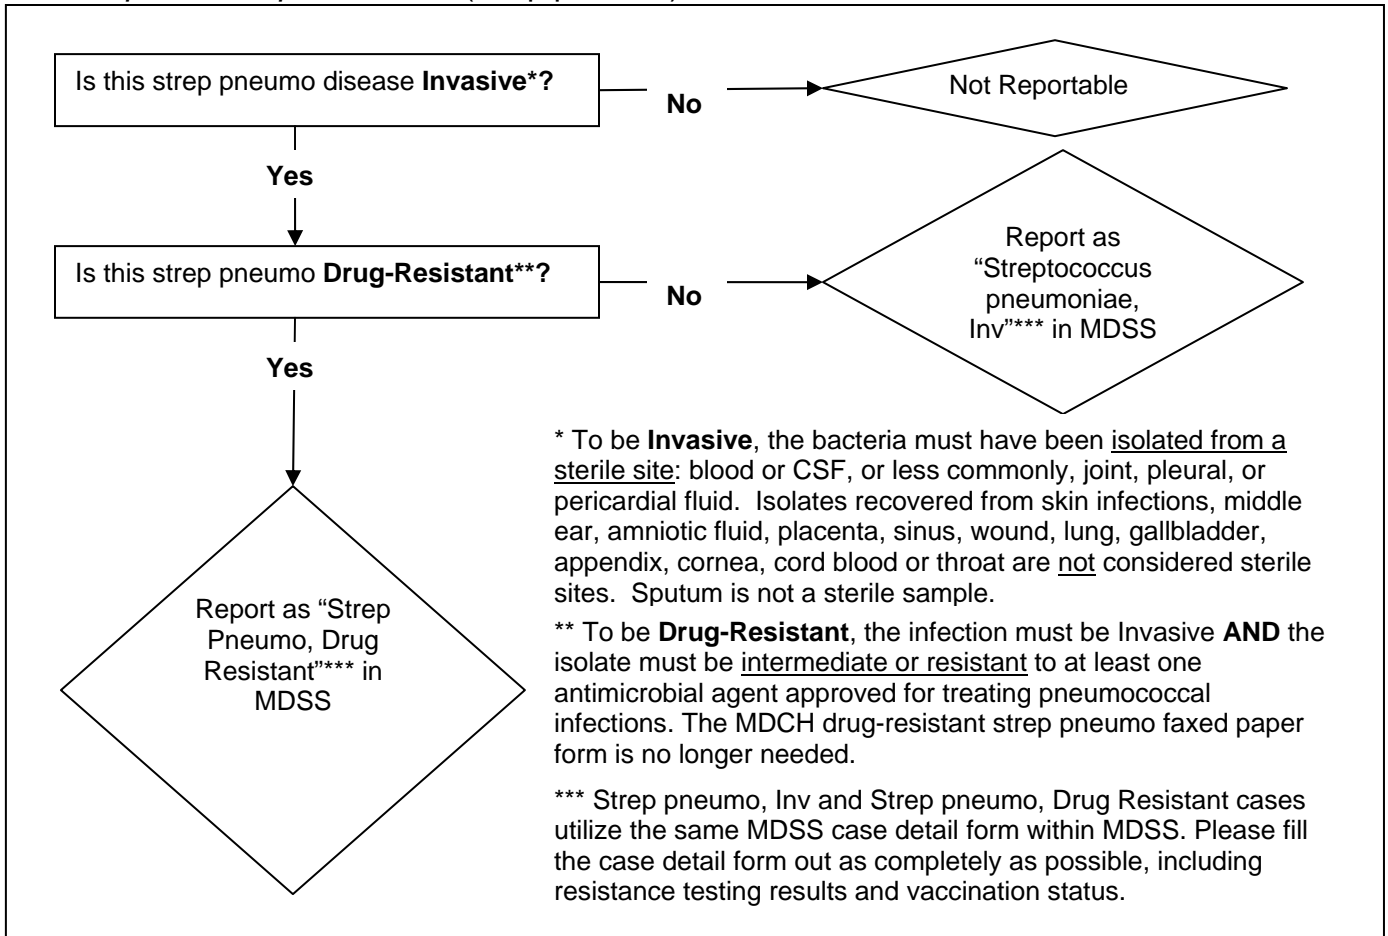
Is this strep pneumo disease **Invasive*?**

No

Not Reportable

Yes

Is this strep pneumo **Drug-Resistant**?**

No

Report as “Streptococcus pneumoniae, Inv”*** in MDSS

Yes

Report as “Strep Pneumo, Drug Resistant”*** in MDSS

* To be **Invasive**, the bacteria must have been isolated from a sterile site: blood or CSF, or less commonly, joint, pleural, or pericardial fluid. Isolates recovered from skin infections, middle ear, amniotic fluid, placenta, sinus, wound, lung, gallbladder, appendix, cornea, cord blood or throat are not considered sterile sites. Sputum is not a sterile sample.

** To be **Drug-Resistant**, the infection must be Invasive **AND** the isolate must be intermediate or resistant to at least one antimicrobial agent approved for treating pneumococcal infections. The MDCH drug-resistant strep pneumo faxed paper form is no longer needed.

*** Strep pneumo, Inv and Strep pneumo, Drug Resistant cases utilize the same MDSS case detail form within MDSS. Please fill the case detail form out as completely as possible, including resistance testing results and vaccination status.